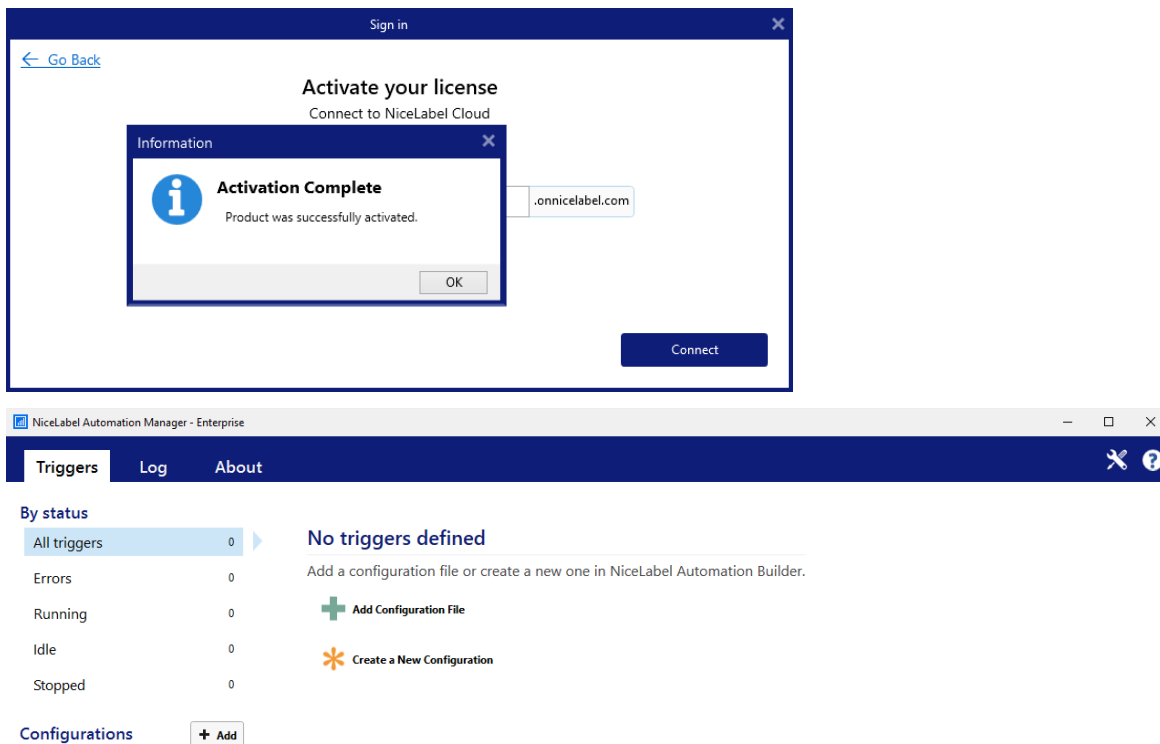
Sign in

Go Back

Activate your license

Connect to NiceLabel Cloud

Information

Activation Complete

Product was successfully activated.

OK

.onnicelabel.com

Connect

NiceLabel Automation Manager - Enterprise

Triggers Log About

By status

All triggers 0

Errors 0

Running 0

Idle 0

Stopped 0

Configurations

Add

No triggers defined

Add a configuration file or create a new one in NiceLabel Automation Builder.

Add Configuration File

Create a New Configuration